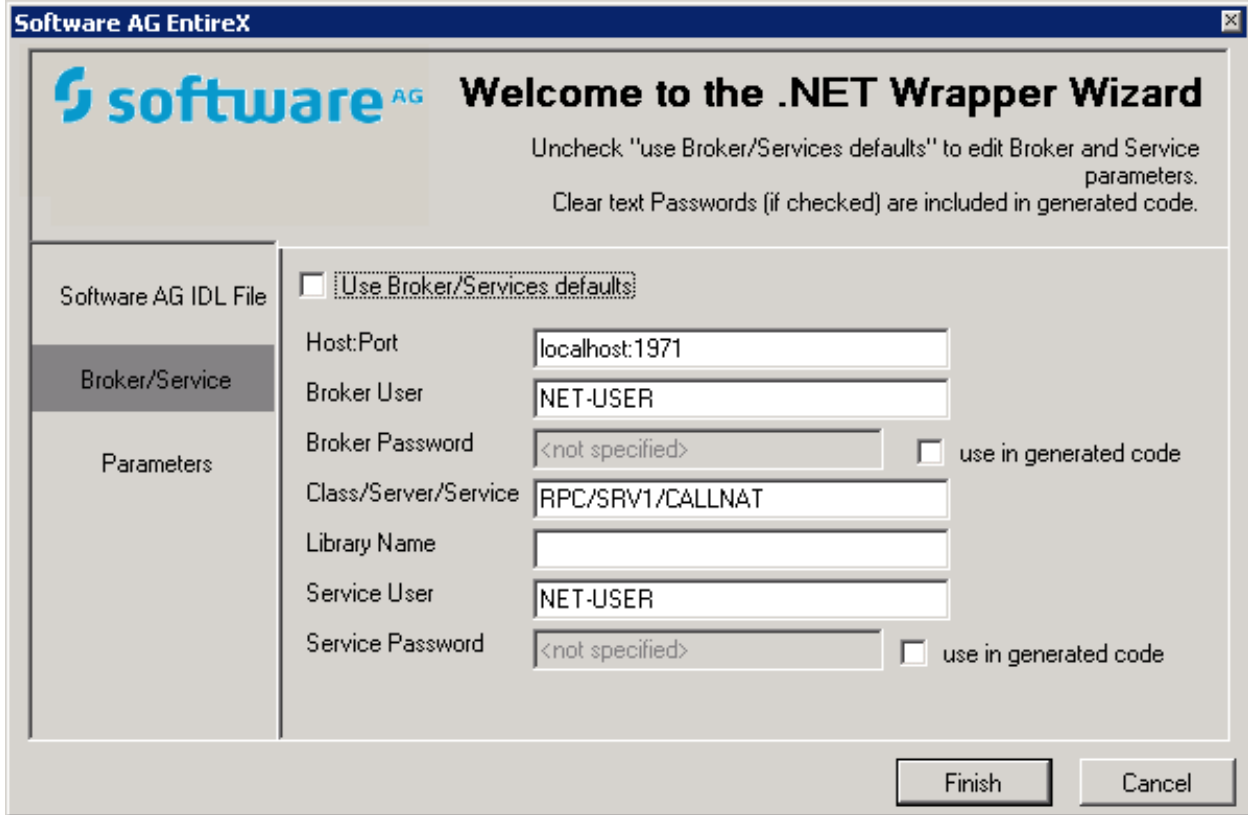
Software AG EntireX

software AG

Welcome to the .NET Wrapper Wizard

Uncheck "use Broker/Services defaults" to edit Broker and Service parameters.
Clear text Passwords (if checked) are included in generated code.

Software AG IDL File

Broker/Service

Parameters

Use Broker/Services defaults

Host:Port localhost:1971

Broker User NET-USER

Broker Password <not specified> use in generated code

Class/Server/Service RPC/SRV1/CALLNAT

Library Name

Service User NET-USER

Service Password <not specified> use in generated code

Finish

Cancel